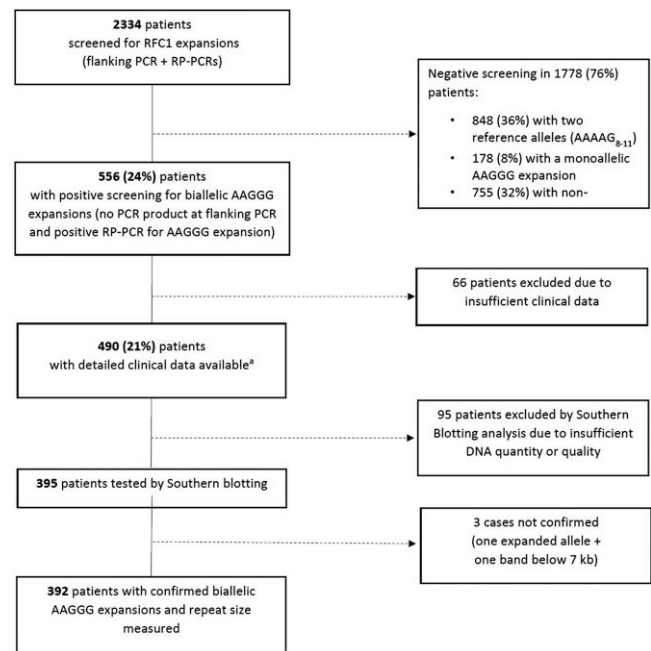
**2334** patients
screened for RFC1 expansions
(flanking PCR + RP-PCRs)

Negative screening in 1778 (76%) patients:

- 848 (36%) with two reference alleles ($AAAAG_{8-11}$)
- 178 (8%) with a monoallelic AAGGG expansion
- 755 (32%) with non-

**556 (24%)** patients
with positive screening for biallelic AAGGG expansions (no PCR product at flanking PCR and positive RP-PCR for AAGGG expansion)

66 patients excluded due to insufficient clinical data

**490 (21%)** patients
with detailed clinical data available$^{a}$

95 patients excluded by Southern Blotting analysis due to insufficient DNA quantity or quality

**395** patients tested by Southern blotting

3 cases not confirmed
(one expanded allele +
one band below 7 kb)

**392** patients with confirmed biallelic AAGGG expansions and repeat size measured